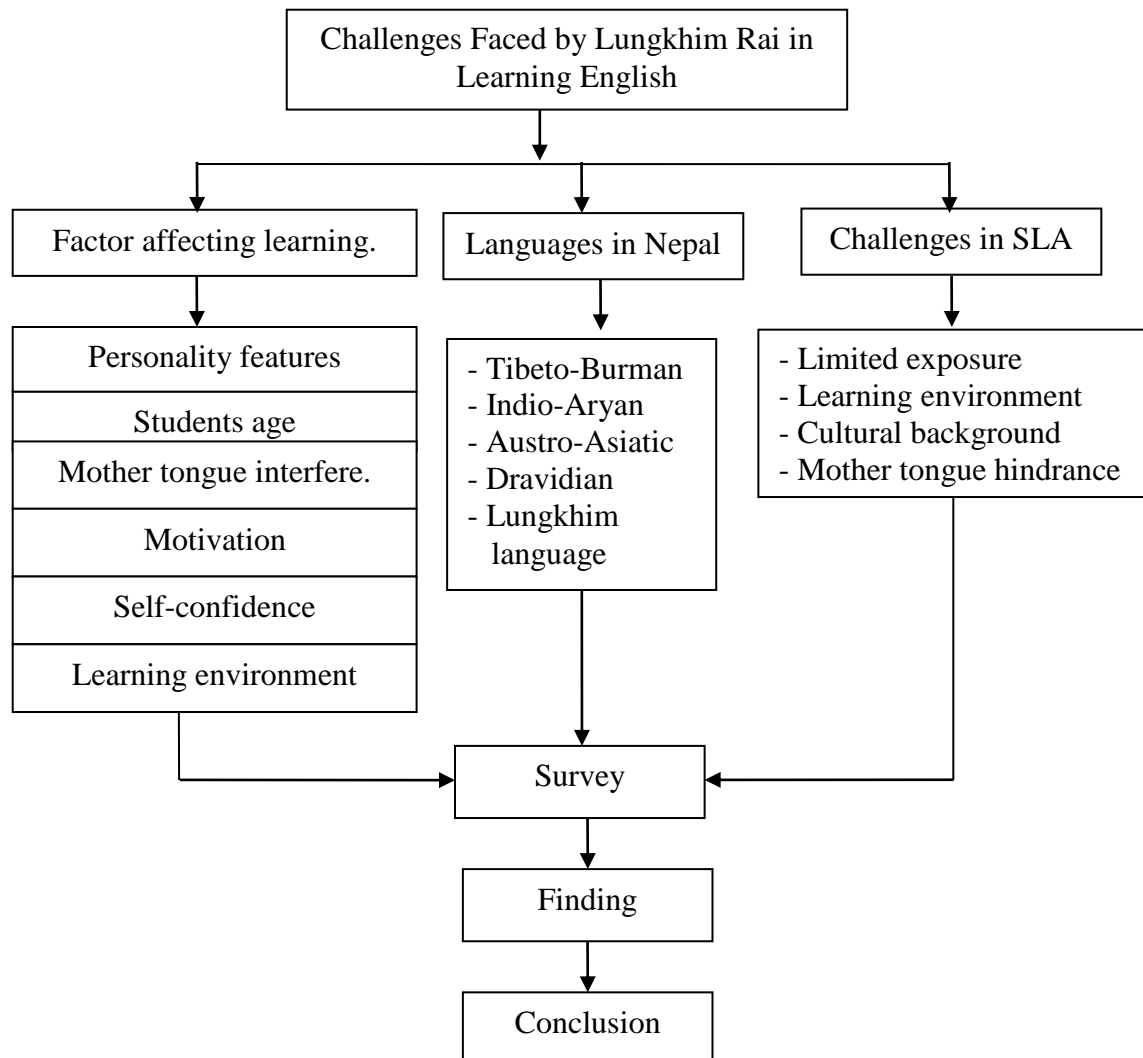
Challenges Faced by Lungkhim Rai in Learning English

Factor affecting learning.

Personality features

Students age

Mother tongue interfere.

Motivation

Self-confidence

Learning environment

Languages in Nepal

- Tibeto-Burman
- Indio-Aryan
- Austro-Asiatic
- Dravidian
- Lungkhim language

Challenges in SLA

- Limited exposure
- Learning environment
- Cultural background
- Mother tongue hindrance

Survey

Finding

Conclusion